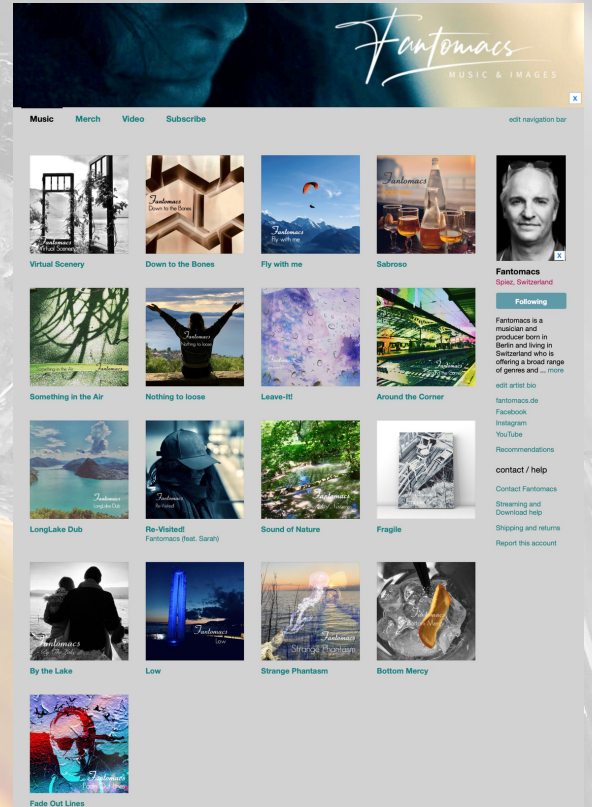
Fantomacs
MUSIC & IMAGES

x

Music Merch Video Subscribe

edit navigation bar

Fantomacs
Virtual Scenery
Virtual Scenery

Fantomacs
Down to the Bones
Down to the Bones

Fantomacs
Fly with me
Fly with me

Fantomacs
Sabroso

Something in the Air
Fantomacs
Something in the Air

Fantomacs
Nothing to loose
Nothing to loose

Leave-It!

Fantomacs
Around the Corner
Around the Corner

Fantomacs
LongLake Dub
LongLake Dub

Fantomacs
Re-Visited
Re-Visited!
Fantomacs (feat. Sarah)

Fantomacs
Sound of Nature
Sound of Nature

Fragile

Fantomacs
By the Lake

Fantomacs
Low
Low

Fantomacs
Strange Phantasm
Strange Phantasm

Fantomacs
Bottom Mercy
Bottom Mercy

Fantomacs
Fade Out Lines
Fade Out Lines

x

Fantomacs
Spiez, Switzerland

Following

Fantomacs is a musician and producer born in Berlin and living in Switzerland who is offering a broad range of genres and ... more

edit artist bio

fantomacs.de
Facebook
Instagram
YouTube

Recommendations

contact / help

Contact Fantomacs

Streaming and Download help

Shipping and returns

Report this account